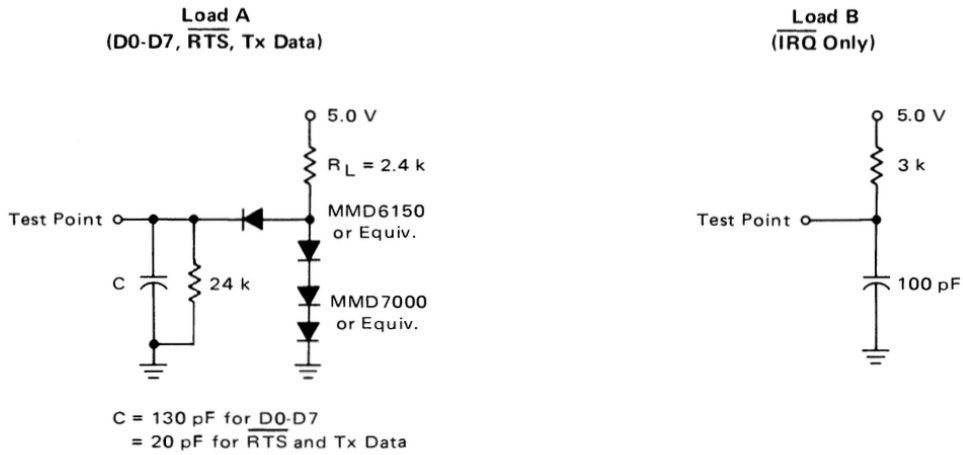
Load A
(D0-D7, $\overline{\text{RTS}}$, Tx Data)

5.0 V

$R_L$ = 2.4 k

Test Point

MMD6150
or Equiv.

C

24 k

MMD7000
or Equiv.

C = 130 pF for $\overline{\text{D0-D7}}$
= 20 pF for $\overline{\text{RTS}}$ and Tx Data

Load B
($\overline{\text{IRQ}}$ Only)

5.0 V

3 k

Test Point

100 pF